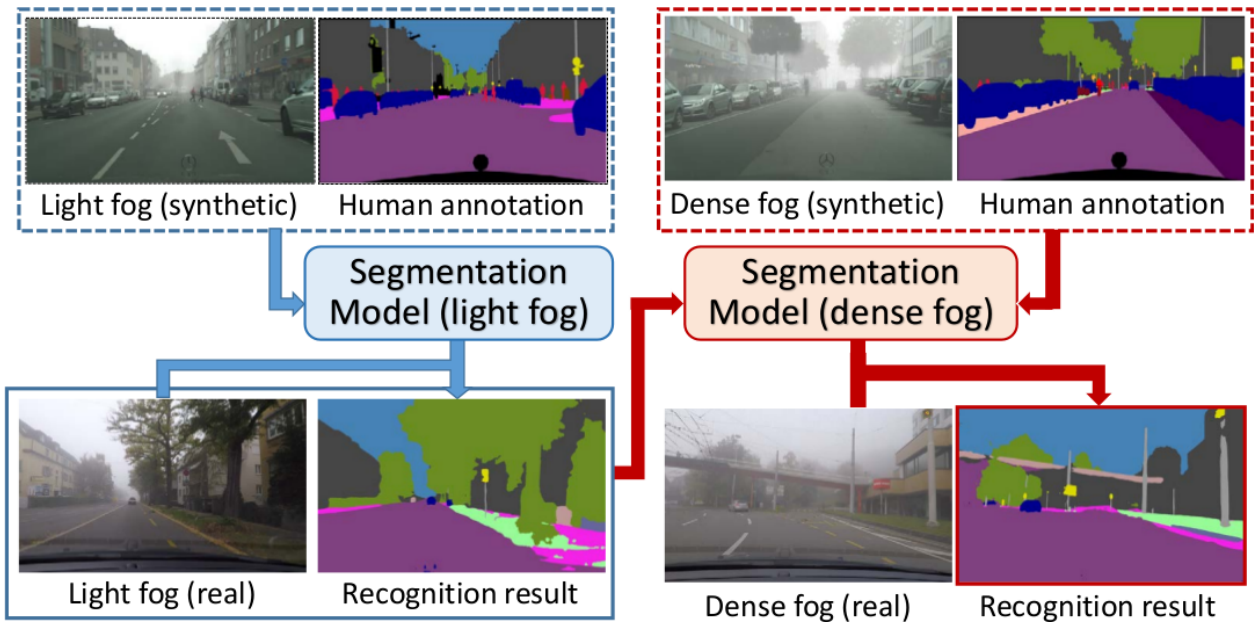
Light fog (synthetic)
Human annotation
Dense fog (synthetic)
Human annotation
Segmentation Model (light fog)
Segmentation Model (dense fog)
Light fog (real)
Recognition result
Dense fog (real)
Recognition result